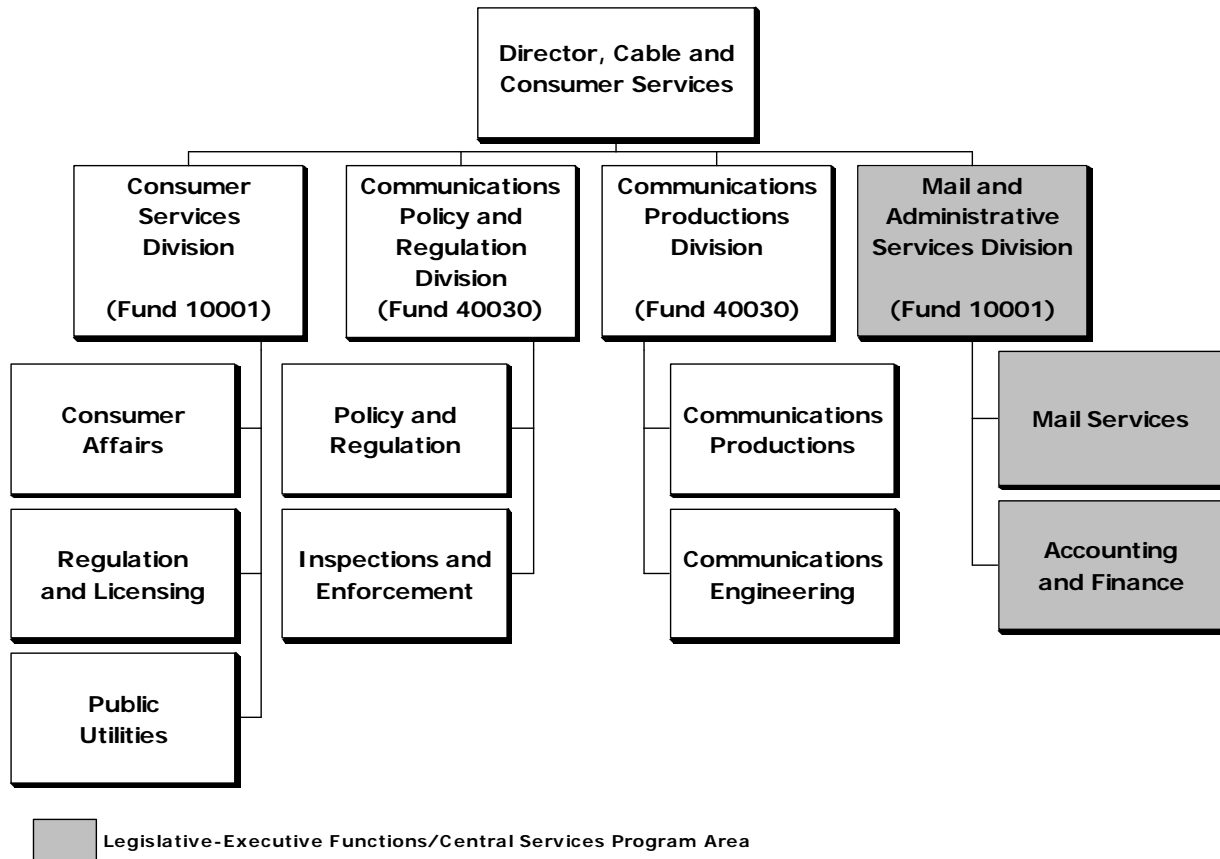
Director, Cable and Consumer Services

Consumer Services Division

(Fund 10001)

Communications Policy and Regulation Division

(Fund 40030)

Communications Productions Division

(Fund 40030)

Mail and Administrative Services Division

(Fund 10001)

Consumer Affairs

Regulation and Licensing

Public Utilities

Policy and Regulation

Inspections and Enforcement

Communications Productions

Communications Engineering

Mail Services

Accounting and Finance

Legislative-Executive Functions/Central Services Program Area